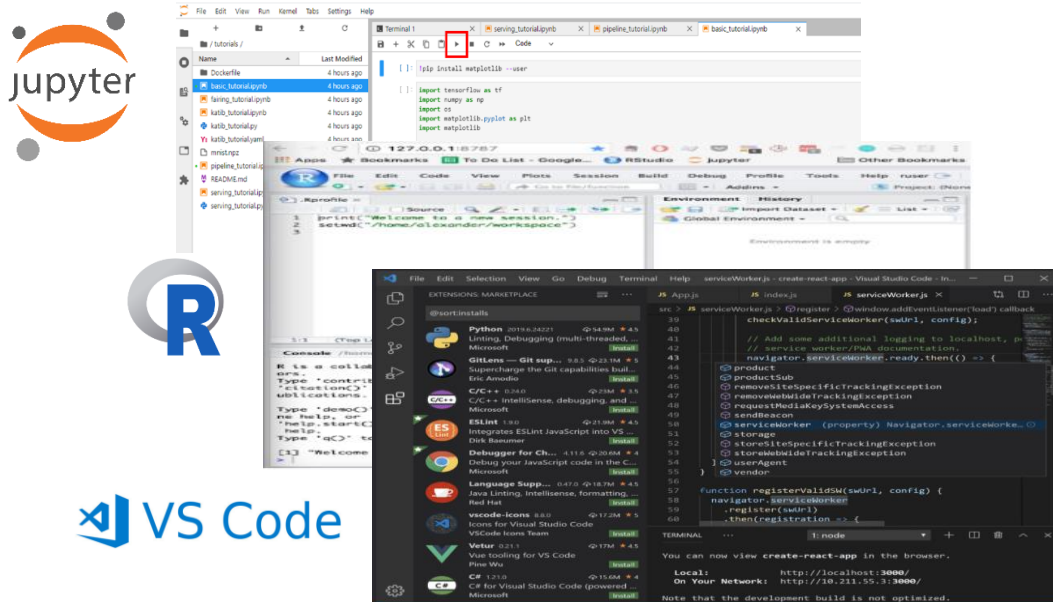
jupyter

File Edit View Run Kernel Tabs Settings Help

/ tutorials /

Name | Last Modified
Dockerfile 4 hours ago
basic_tutorial.ipynb 4 hours ago
fairing_tutorial.ipynb 4 hours ago
katib_tutorial.ipynb 4 hours ago
katib_tutorial.py 4 hours ago
katib_tutorial.yaml 4 hours ago
mnist.npz
pipeline_tutorial.i
README.md
serving_tutorial.ip
serving_tutorial.py

Terminal 1 | serving_tutorial.ipynb | pipeline_tutorial.ipynb | basic_tutorial.ipynb

Code

[ ]: !pip install matplotlib --user

[ ]: import tensorflow as tf
import numpy as np
import os
import matplotlib.pyplot as plt
import matplotlib

127.0.0.1:8787

Apps Bookmarks To Do List - Google... RStudio jupyter Other Bookmarks

File Edit Code View Plots Session Build Debug Profile Tools Help

Go to file/function Addins Project: (None)

.Rprofile Source

1 print("Welcome to a new session.")
2 setwd("/home/alexander/workspace")
3

Environment History

Import Dataset List

Global Environment

Environment is empty

Console

R is a collab
ors.
Type 'contri
'citation()'
ublications.

Type 'demo()'
ne help, or
'help.start()
help.
Type 'q()' to

[1] "Welcome

R

File Edit Selection View Go Debug Terminal Help serviceWorker.js - create-react-app - Visual Studio Code - In...

EXTENSIONS: MARKETPLACE

@sort:installs

Python 2019.6.24221 54.9M 4.5
Linting, Debugging (multi-threaded, ...
Microsoft Install

GitLens — Git sup... 9.8.3 23.1M 5
Supercharge the Git capabilities buil...
Eric Amodio Install

C/C++ 0.24.0 23M 3.5
C/C++ IntelliSense, debugging, and ...
Microsoft Install

ESLint 1.9.0 21.9M 4.5
Integrates ESLint JavaScript into VS ...
Dirk Baeumer Install

Debugger for Ch... 4.11.6 20.6M 4
Debug your JavaScript code in the C...
Microsoft Install

Language Supp... 0.47.0 18.7M 4.5
Java Linting, Intellisense, formatting, ...
Red Hat Install

vscode-icons 8.8.0 17.2M 5
Icons for Visual Studio Code
VSCode Icons Team Install

Vetur 0.21.1 17M 4.5
Vue tooling for VS Code
Pine Wu Install

C# 1.21.0 15.6M 4
C# for Visual Studio Code (powered ...
Microsoft Install

App.js | index.js | serviceWorker.js

src > serviceWorker.js > window.addEventListener('load') callback

39 checkValidServiceWorker(swUrl, config);
40
41 // Add some additional logging to localhost, p
42 // service worker/PWA documentation.
43 navigator.serviceWorker.ready.then(() => {
product
productSub
removeSiteSpecificTrackingException
removeWebWideTrackingException
requestMediaKeySystemAccess
sendBeacon
50 serviceWorker (property) Navigator.serviceWorke...
51 storage
52 storeSiteSpecificTrackingException
53 storeWebWideTrackingException
54 userAgent
55 vendor
56
57 function registerValidSW(swUrl, config) {
58 navigator.serviceWorker
59 .register(swUrl)
60 .then(registration => {

TERMINAL 1: node

You can now view create-react-app in the browser.

Local: http://localhost:3000/
On Your Network: http://10.211.55.3:3000/

Note that the development build is not optimized.

VS Code